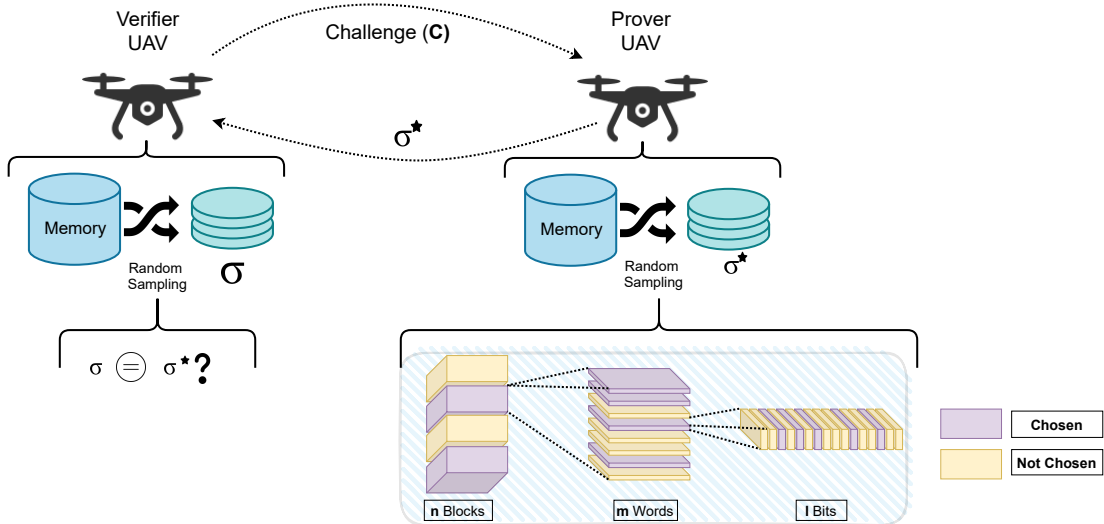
Verifier UAV

Challenge (**C**)

Prover UAV

$\sigma^\star$

Memory

Random Sampling

$\sigma$

Memory

Random Sampling

$\sigma^\star$

$\sigma \ominus \sigma^\star$?

**n** Blocks

**m** Words

**l** Bits

Chosen

Not Chosen